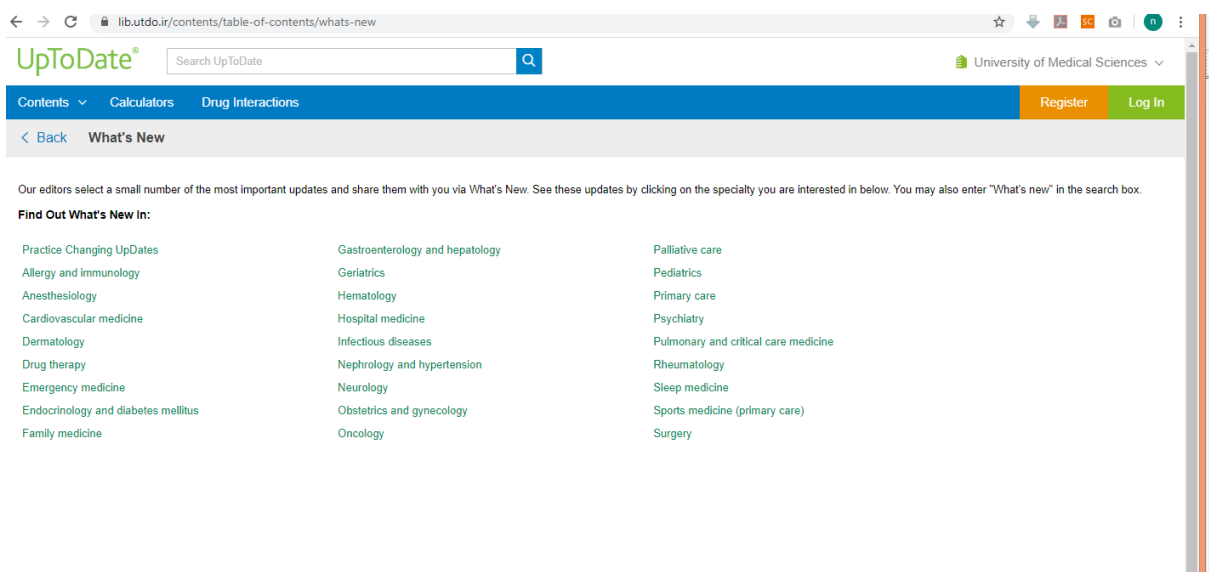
lib.utdo.ir/contents/table-of-contents/whats-new

UpToDate®

Search UpToDate

University of Medical Sciences

Contents Calculators Drug Interactions

Register Log In

< Back What's New

Our editors select a small number of the most important updates and share them with you via What's New. See these updates by clicking on the specialty you are interested in below. You may also enter "What's new" in the search box.

Find Out What's New In:

Practice Changing UpDates
Allergy and immunology
Anesthesiology
Cardiovascular medicine
Dermatology
Drug therapy
Emergency medicine
Endocrinology and diabetes mellitus
Family medicine

Gastroenterology and hepatology
Geriatrics
Hematology
Hospital medicine
Infectious diseases
Nephrology and hypertension
Neurology
Obstetrics and gynecology
Oncology

Palliative care
Pediatrics
Primary care
Psychiatry
Pulmonary and critical care medicine
Rheumatology
Sleep medicine
Sports medicine (primary care)
Surgery